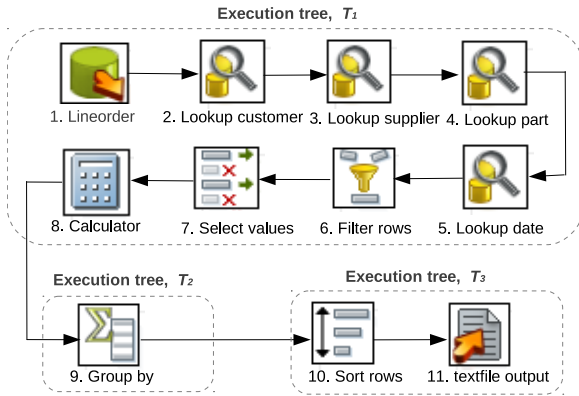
Execution tree, $T_1$

1. Lineorder
2. Lookup customer
3. Lookup supplier
4. Lookup part
5. Lookup date
6. Filter rows
7. Select values
8. Calculator

Execution tree, $T_2$

9. Group by

Execution tree, $T_3$

10. Sort rows
11. textfile output